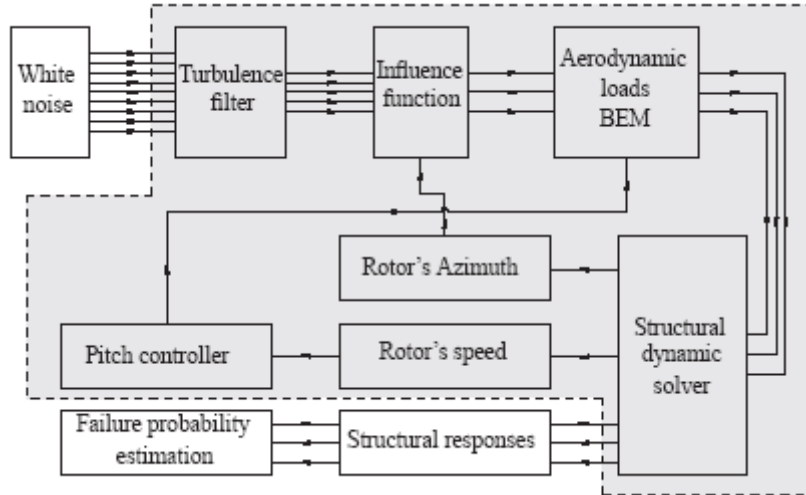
White noise

Turbulence filter

Influence function

Aerodynamic loads BEM

Rotor's Azimuth

Pitch controller

Rotor's speed

Structural dynamic solver

Failure probability estimation

Structural responses